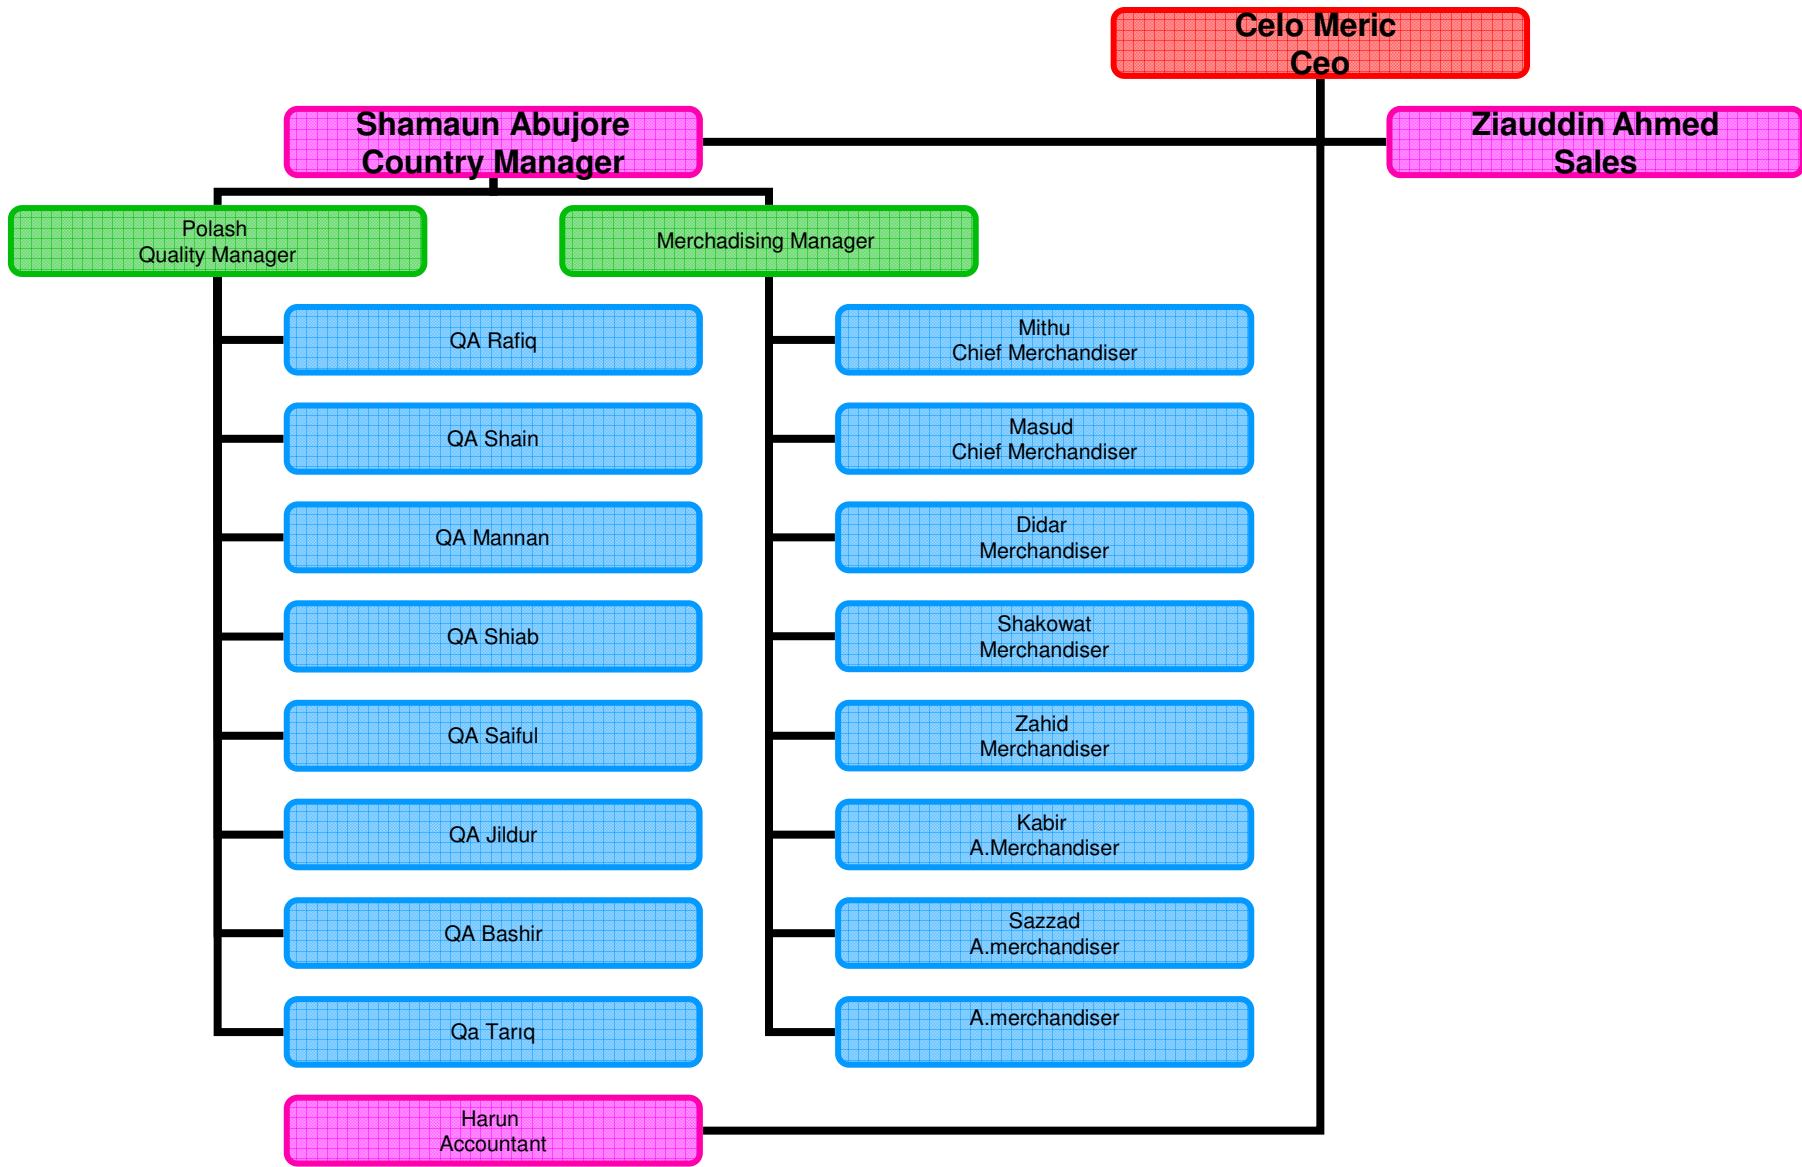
Celo Meric
Ceo

Shamaun Abujore
Country Manager

Ziauddin Ahmed
Sales

Polash
Quality Manager

Merchadising Manager

QA Rafiq

QA Shain

QA Mannan

QA Shiab

QA Saiful

QA Jildur

QA Bashir

Qa Tariq

Mithu
Chief Merchandiser

Masud
Chief Merchandiser

Didar
Merchandiser

Shakowat
Merchandiser

Zahid
Merchandiser

Kabir
A.Merchandiser

Sazzad
A.merchandiser

A.merchandiser

Harun
Accountant